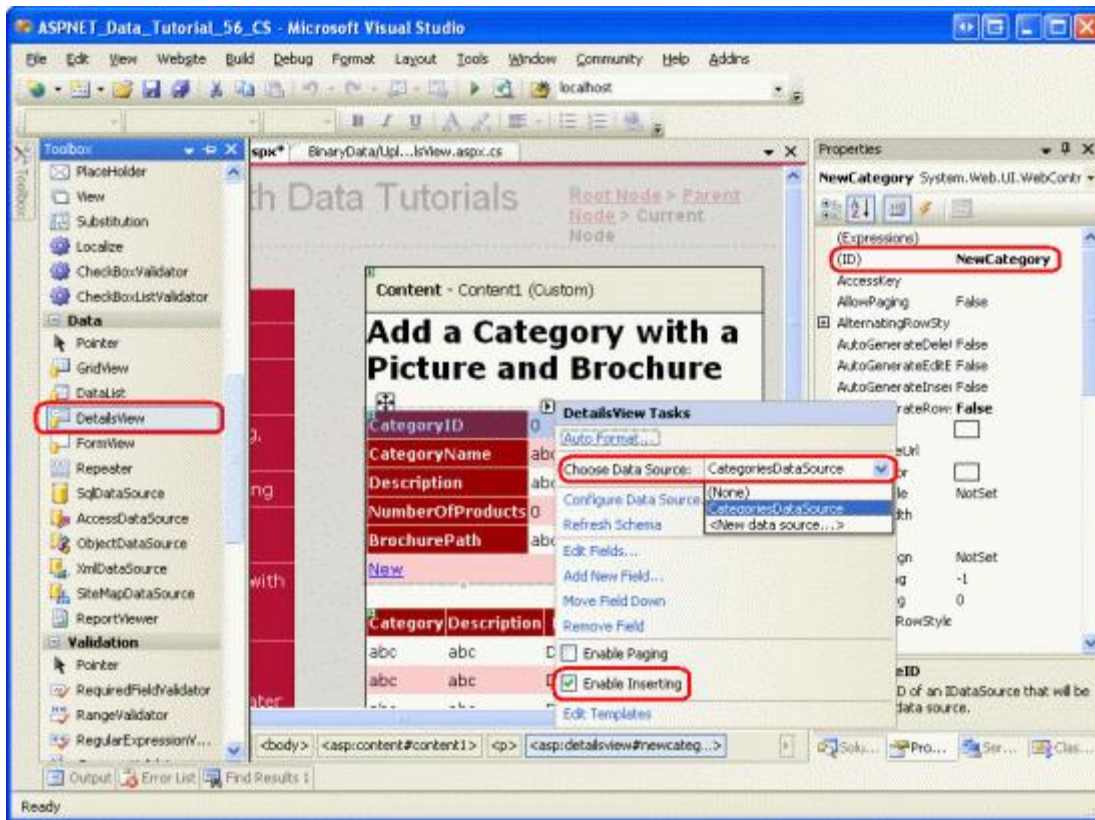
ASPNET_Data_Tutorial_56_CS - Microsoft Visual Studio

File Edit View Website Build Debug Format Layout Tools Window Community Help Addins

localhost

Toolbox

PlaceHolder
View
Substitution
Localize
CheckBoxValidator
CheckBoxListValidator
Data
Pointer
GridView
DataList
DetailsView
FormView
Repeater
SqlDataSource
AccessDataSource
ObjectDataSource
XmlDataSource
SiteMapDataSource
ReportViewer
Validation
Pointer
RequiredFieldValidator
RangeValidator
RegularExpressionV...

spx* BinaryData/Upl...sView.aspx.cs

th Data Tutorials

Root Node > Parent Node > Current Node

Content - Content1 (Custom)

Add a Category with a Picture and Brochure

| CategoryID | 0 |
|---|---|
| CategoryName | abc |
| Description | abc |
| NumberOfProducts | 0 |
| BrochurePath | abc |
| New | |

| Category | Description | |
|---|---|---|
| abc | abc | D |
| abc | abc | D |

DetailsView Tasks
Auto Format...
Choose Data Source: CategoriesDataSource
(None)
CategoriesDataSource
<New data source...>
Configure Data Source
Refresh Schema
Edit Fields...
Add New Field...
Move Field Down
Remove Field
Enable Paging
Enable Inserting
Edit Templates

<body> <asp:content#content1> <p> <asp:detailsview#newcateg...>

Properties

NewCategory System.Web.UI.WebContr

(Expressions)
(ID) NewCategory
AccessKey
AllowPaging False
AlternatingRowSty
AutoGenerateDelet False
AutoGenerateEditE False
AutoGenerateInser False
rateRow False
eUrl
r
le NotSet
th
gn NotSet
g -1
g 0
RowStyle

eID
D of an IDataSource that will be data source.

Solu... Pro... Ser... Clas...

Output Error List Find Results 1

Ready